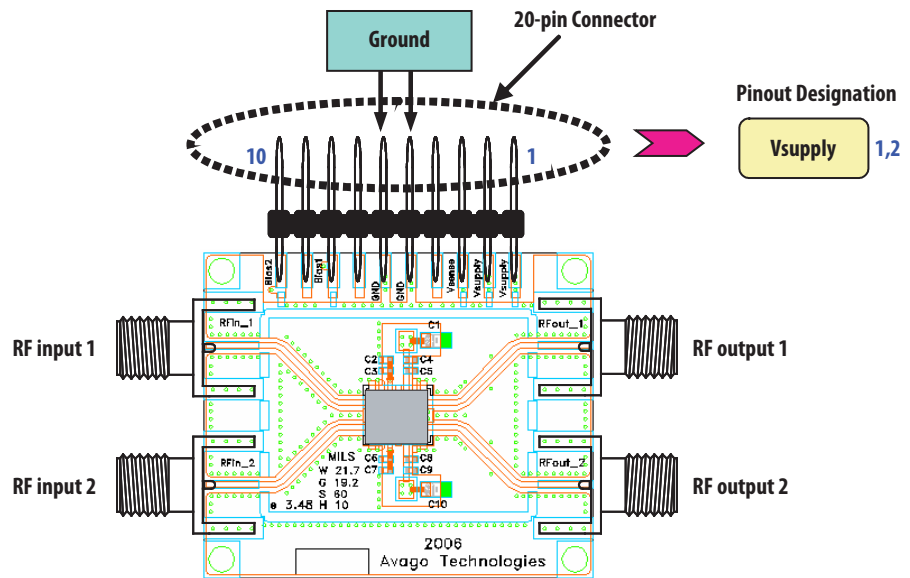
Ground

20-pin Connector

Pinout Designation

10

1

Vsupply

1,2

Bias2

Bias1

GND

GND

Vsense

Vsupply

Vsupply

RFin_1

RFout_1

C1

C2

C4

C3

C5

RF input 1

RF output 1

RFin_2

RFout_2

MILS
W 21.7
G 19.2
S 60
H 10

C6

C8

C7

C9

C10

ε 3.48

RF input 2

RF output 2

2006
Avago Technologies